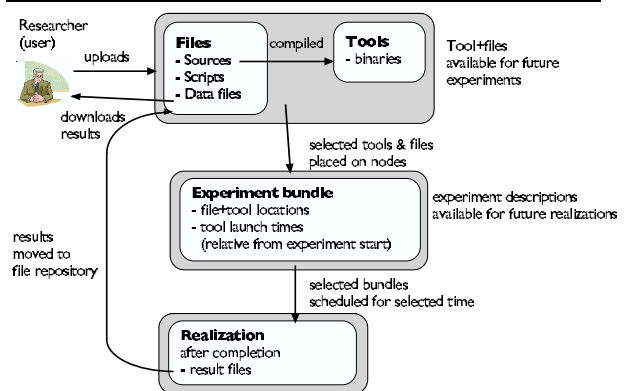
Researcher (user)

uploads

downloads results

Files
- Sources
- Scripts
- Data files

compiled

Tools
- binaries

Tool+files available for future experiments

selected tools & files placed on nodes

Experiment bundle
- file+tool locations
- tool launch times (relative from experiment start)

experiment descriptions available for future realizations

results moved to file repository

selected bundles scheduled for selected time

Realization
after completion
- result files